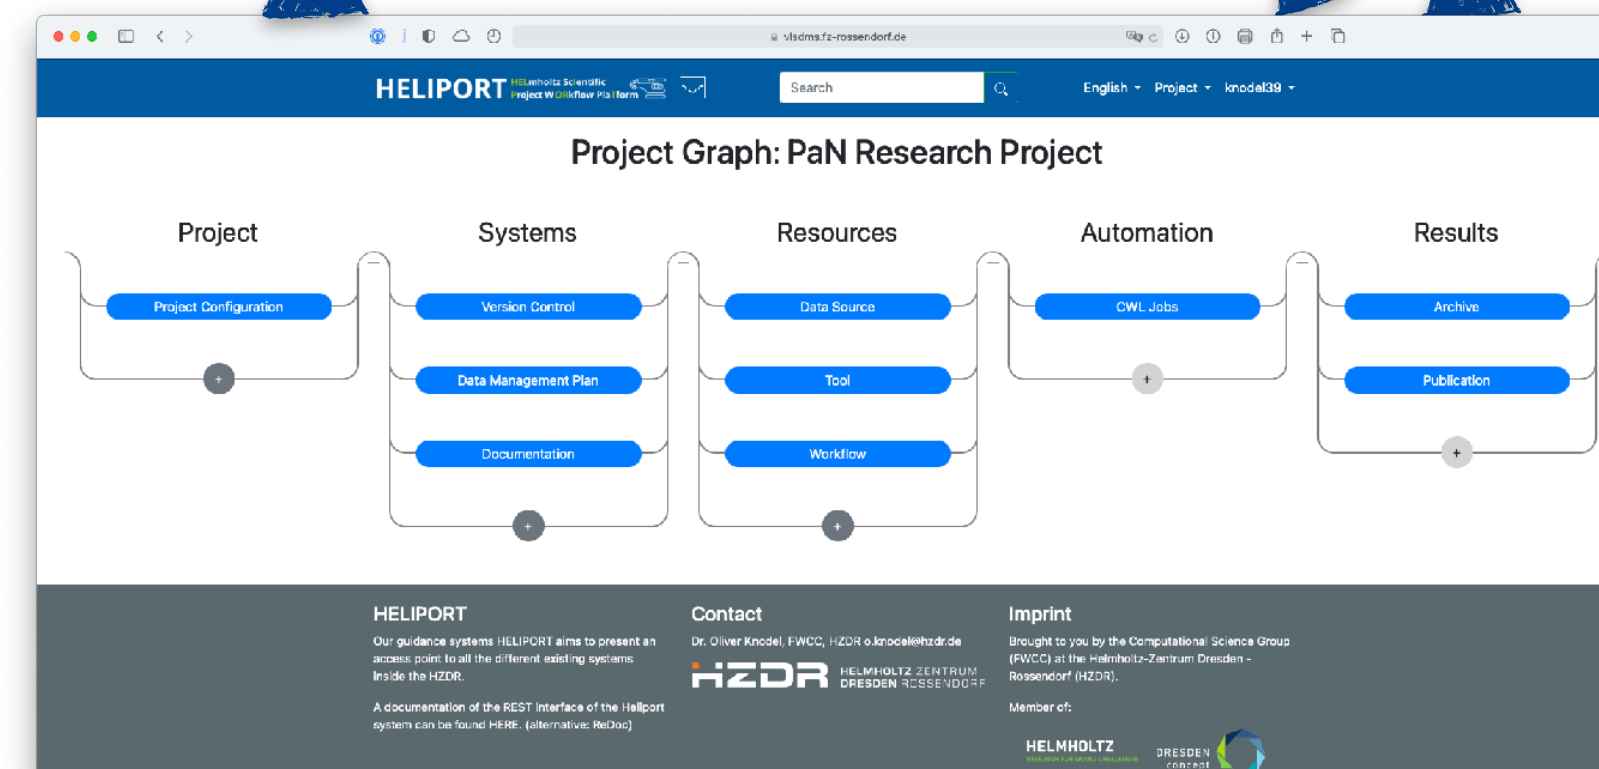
visdms.fz-rossendorf.de

HELIPORT HELmholtz ScIentific Project WORkflow PlaTform

Search

English Project knodel39

Project Graph: PaN Research Project

Project

Project Configuration

+

Systems

Version Control

Data Management Plan

Documentation

+

Resources

Data Source

Tool

Workflow

+

Automation

CWL Jobs

+

Results

Archive

Publication

+

HELIPORT

Our guidance systems HELIPORT aims to present an access point to all the different existing systems inside the HZDR.

A documentation of the REST interface of the Heliport system can be found HERE. (alternative: ReDoc)

Contact

Dr. Oliver Knodel, FWCC, HZDR o.knodel@hzdr.de

HZDR HELMHOLTZ ZENTRUM DRESDEN ROSSENDORF

Imprint

Brought to you by the Computational Science Group (FWCC) at the Helmholtz-Zentrum Dresden - Rossendorf (HZDR).

Member of:

HELMHOLTZ

DRESDEN concept